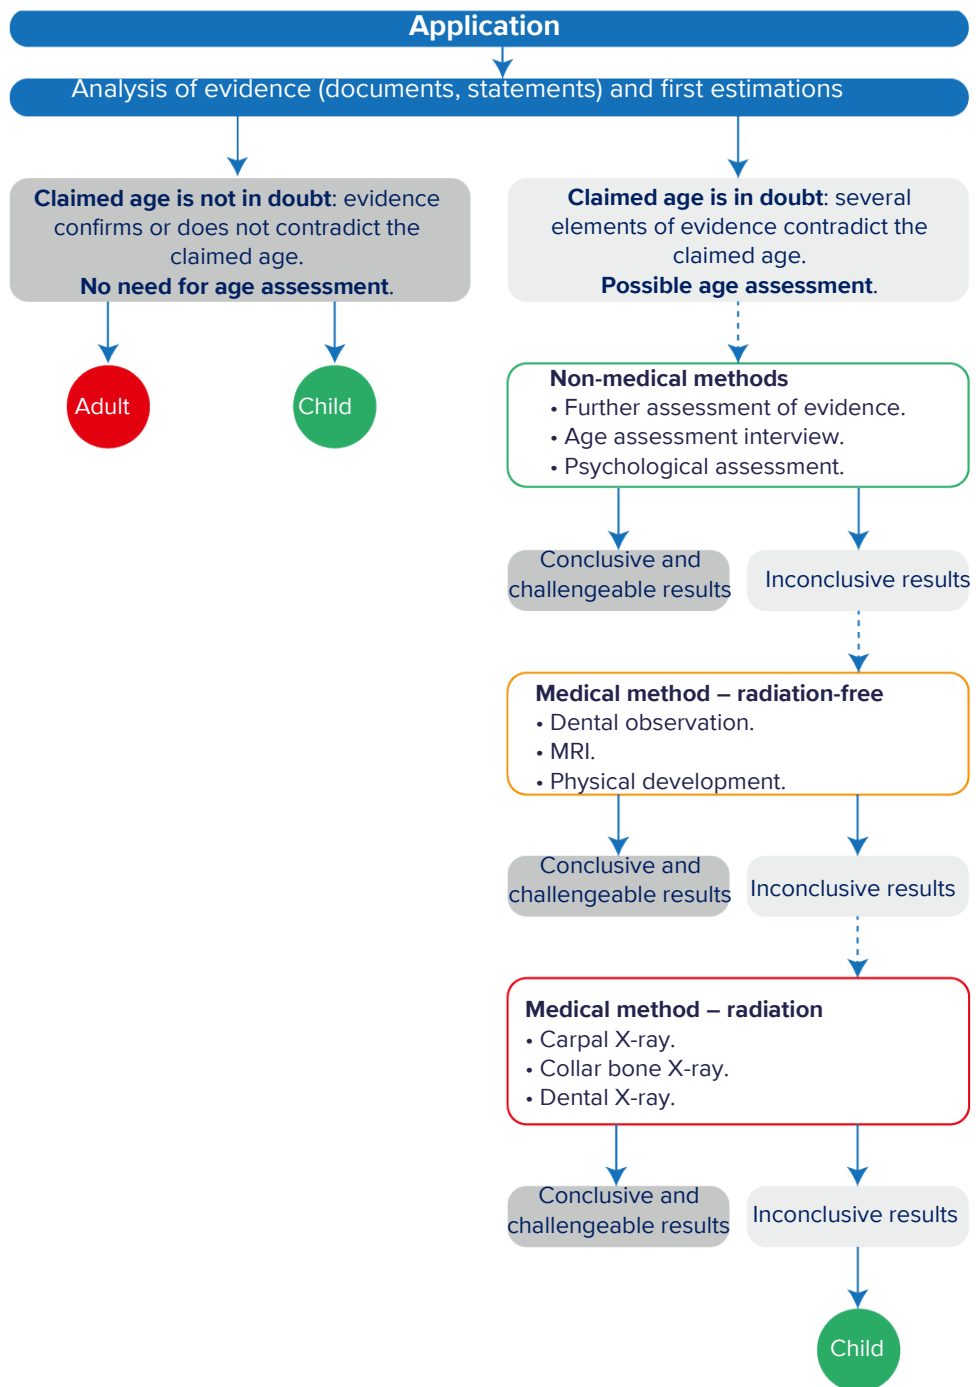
Application

Analysis of evidence (documents, statements) and first estimations

**Claimed age is not in doubt**: evidence confirms or does not contradict the claimed age.
**No need for age assessment**.

Adult

Child

**Claimed age is in doubt**: several elements of evidence contradict the claimed age.
**Possible age assessment**.

**Non-medical methods**
• Further assessment of evidence.
• Age assessment interview.
• Psychological assessment.

Conclusive and challengeable results

Inconclusive results

**Medical method – radiation-free**
• Dental observation.
• MRI.
• Physical development.

Conclusive and challengeable results

Inconclusive results

**Medical method – radiation**
• Carpal X-ray.
• Collar bone X-ray.
• Dental X-ray.

Conclusive and challengeable results

Inconclusive results

Child